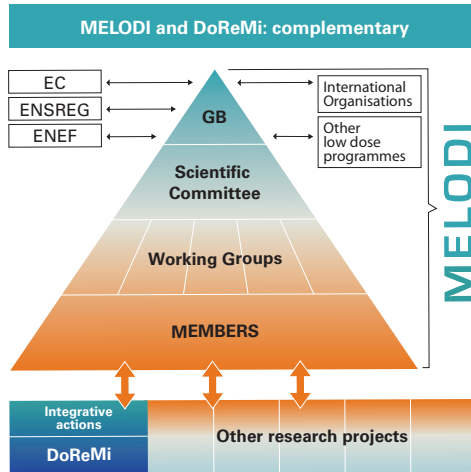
MELODI and DoReMi: complementary

EC

ENSREG

ENEF

GB

International Organisations

Other low dose programmes

Scientific Committee

Working Groups

MEMBERS

MELODI

Integrative actions

DoReMi

Other research projects